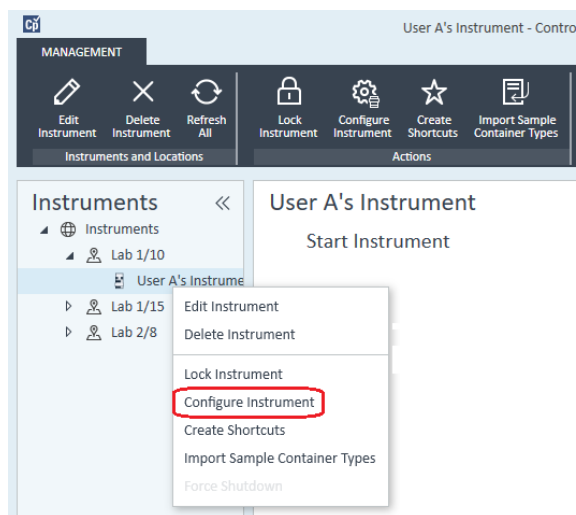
Ci

User A's Instrument - Contro

MANAGEMENT

Edit Instrument
Delete Instrument
Refresh All
Instruments and Locations

Lock Instrument
Configure Instrument
Create Shortcuts
Import Sample Container Types
Actions

Instruments «
Instruments
Lab 1/10
User A's Instrume
Lab 1/15
Lab 2/8

User A's Instrument

Start Instrument

Edit Instrument
Delete Instrument
Lock Instrument
Configure Instrument
Create Shortcuts
Import Sample Container Types
Force Shutdown